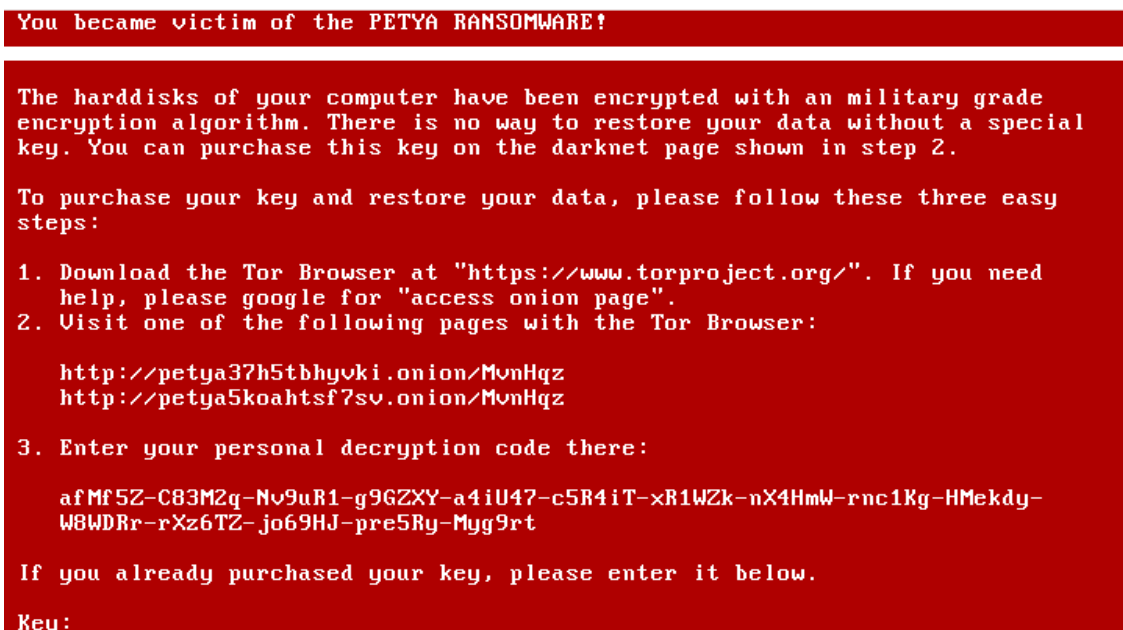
You became victim of the PETYA RANSOMWARE!

The harddisks of your computer have been encrypted with an military grade encryption algorithm. There is no way to restore your data without a special key. You can purchase this key on the darknet page shown in step 2.

To purchase your key and restore your data, please follow these three easy steps:

1. Download the Tor Browser at "https://www.torproject.org/". If you need help, please google for "access onion page".
2. Visit one of the following pages with the Tor Browser:

http://petya37h5tbhyvki.onion/MvnHqz
http://petya5koahtsf7sv.onion/MvnHqz

3. Enter your personal decryption code there:

afMf5Z-C83M2q-Nv9uR1-g9GZXY-a4iU47-c5R4iT-xR1WZk-nX4HmW-rnc1Kg-HMekdy-W8WDRr-rXz6TZ-jo69HJ-pre5Ry-Myg9rt

If you already purchased your key, please enter it below.

Key: